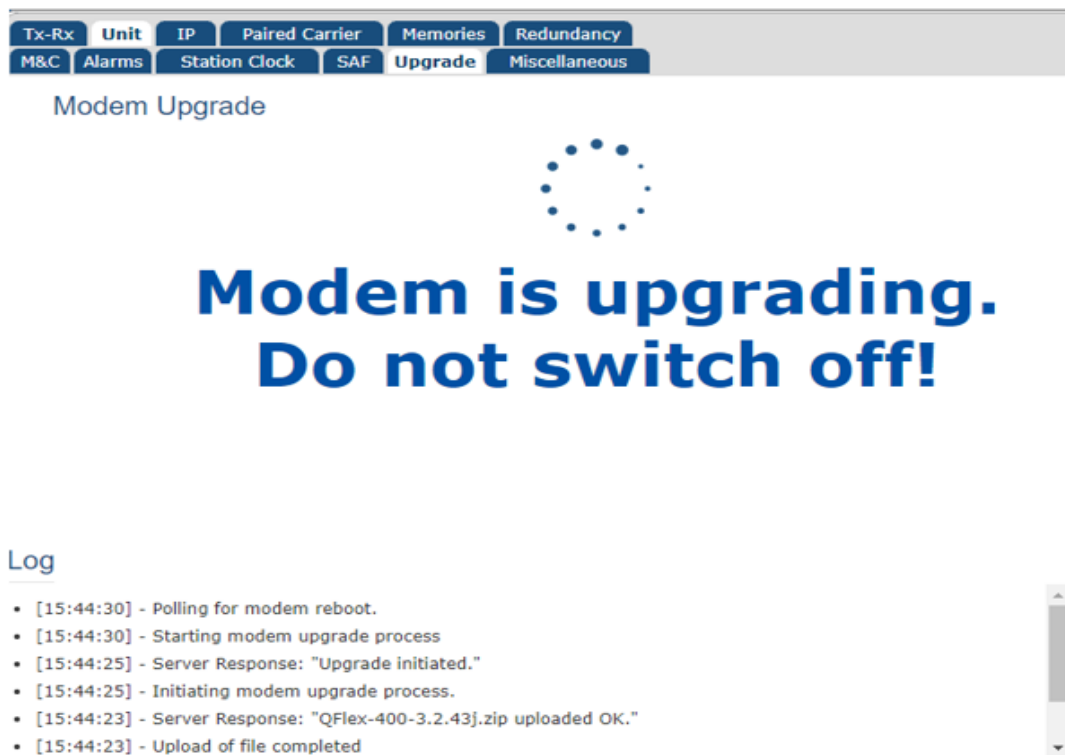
Tx-Rx | Unit | IP | Paired Carrier | Memories | Redundancy
M&C | Alarms | Station Clock | SAF | Upgrade | Miscellaneous

Modem Upgrade

Modem is upgrading.
Do not switch off!

Log

• [15:44:30] - Polling for modem reboot.
• [15:44:30] - Starting modem upgrade process
• [15:44:25] - Server Response: "Upgrade initiated."
• [15:44:25] - Initiating modem upgrade process.
• [15:44:23] - Server Response: "QFlex-400-3.2.43j.zip uploaded OK."
• [15:44:23] - Upload of file completed